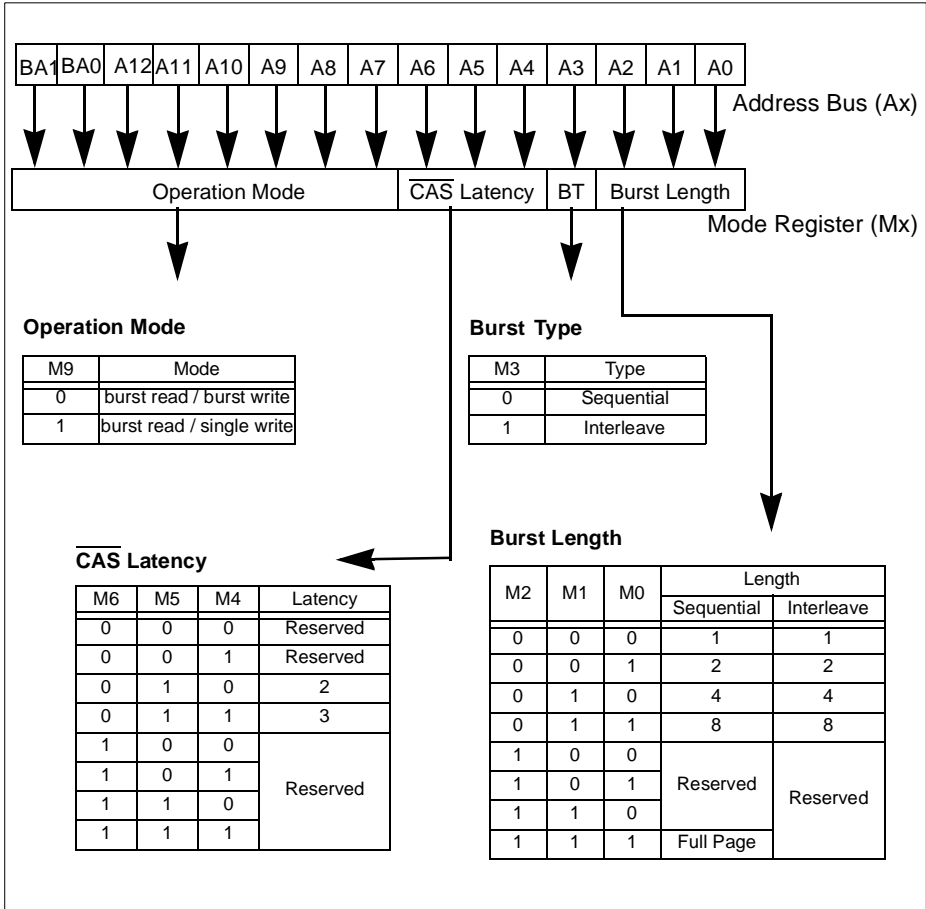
BA1 BA0 A12 A11 A10 A9 A8 A7 A6 A5 A4 A3 A2 A1 A0

Address Bus (Ax)

Operation Mode | $\overline{CAS}$ Latency | BT | Burst Length

Mode Register (Mx)

**Operation Mode**

| M9 | Mode |
|---|---|
| 0 | burst read / burst write |
| 1 | burst read / single write |

**Burst Type**

| M3 | Type |
|---|---|
| 0 | Sequential |
| 1 | Interleave |

**Burst Length**

| M2 | M1 | M0 | Length Sequential | Length Interleave |
|---|---|---|---|---|
| 0 | 0 | 0 | 1 | 1 |
| 0 | 0 | 1 | 2 | 2 |
| 0 | 1 | 0 | 4 | 4 |
| 0 | 1 | 1 | 8 | 8 |
| 1 | 0 | 0 | Reserved | Reserved |
| 1 | 0 | 1 | Reserved | Reserved |
| 1 | 1 | 0 | Reserved | Reserved |
| 1 | 1 | 1 | Full Page | Reserved |

**$\overline{CAS}$ Latency**

| M6 | M5 | M4 | Latency |
|---|---|---|---|
| 0 | 0 | 0 | Reserved |
| 0 | 0 | 1 | Reserved |
| 0 | 1 | 0 | 2 |
| 0 | 1 | 1 | 3 |
| 1 | 0 | 0 | Reserved |
| 1 | 0 | 1 | Reserved |
| 1 | 1 | 0 | Reserved |
| 1 | 1 | 1 | Reserved |